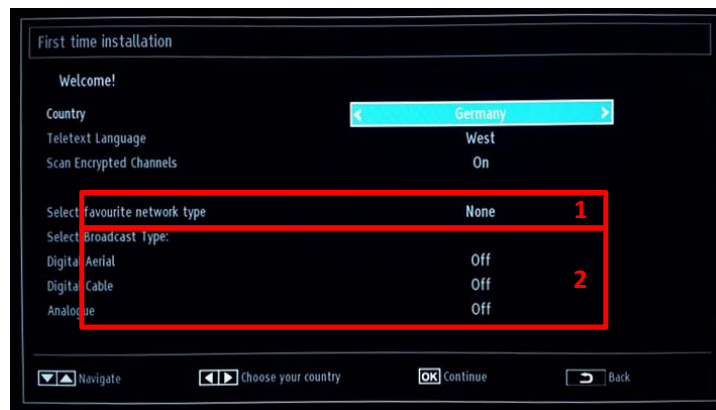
First time installation

Welcome!

| | |
|---|---|
| Country | Germany |
| Teletext Language | West |
| Scan Encrypted Channels | On |
| Select favourite network type | None |
| Select Broadcast Type: | |
| Digital Aerial | Off |
| Digital Cable | Off |
| Analogue | Off |

1

2

Navigate Choose your country OK Continue Back